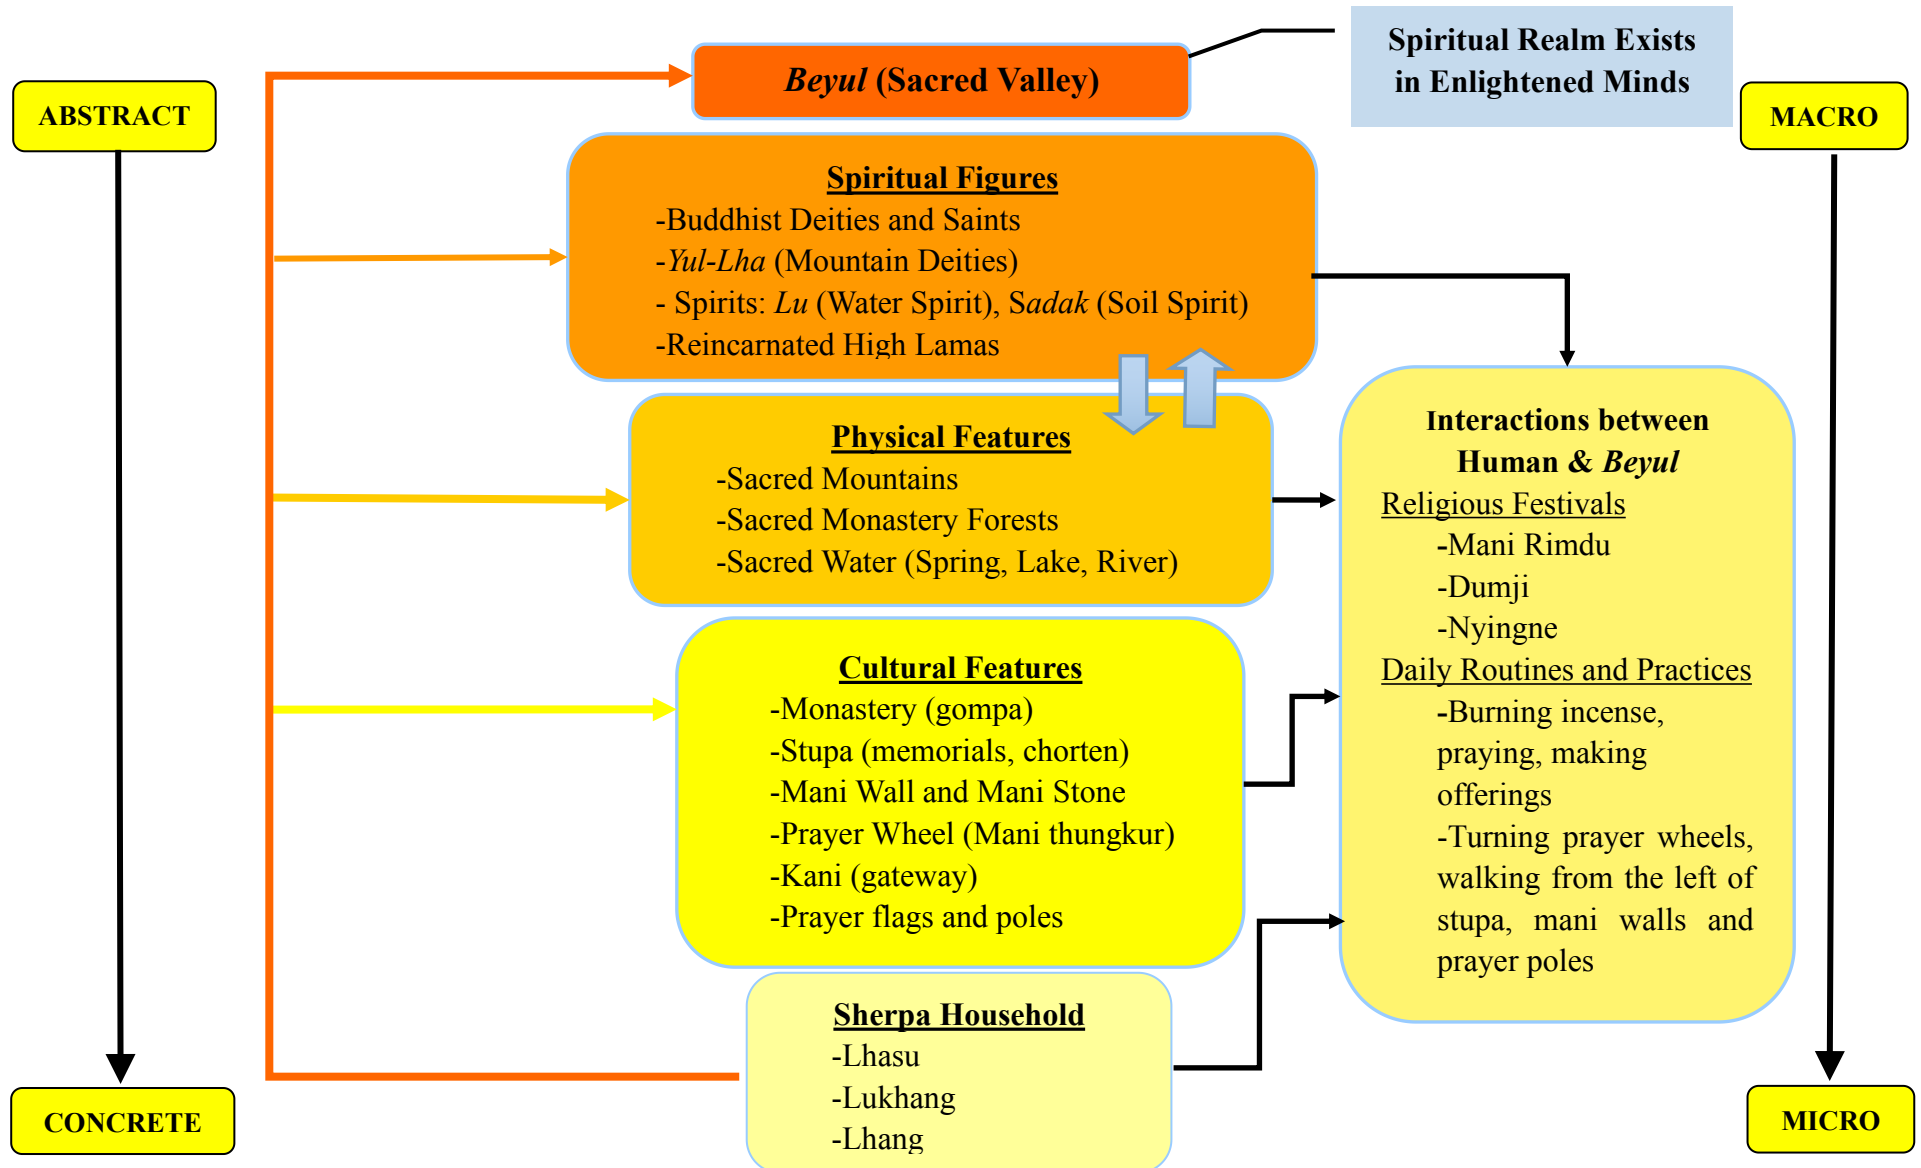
ABSTRACT

Beyul (Sacred Valley)

Spiritual Realm Exists in Enlightened Minds

MACRO

Spiritual Figures
-Buddhist Deities and Saints
-Yul-Lha (Mountain Deities)
- Spirits: Lu (Water Spirit), Sadak (Soil Spirit)
-Reincarnated High Lamas

Physical Features
-Sacred Mountains
-Sacred Monastery Forests
-Sacred Water (Spring, Lake, River)

Interactions between Human & Beyul
Religious Festivals
-Mani Rimdu
-Dumji
-Nyingne
Daily Routines and Practices
-Burning incense, praying, making offerings
-Turning prayer wheels, walking from the left of stupa, mani walls and prayer poles

Cultural Features
-Monastery (gompa)
-Stupa (memorials, chorten)
-Mani Wall and Mani Stone
-Prayer Wheel (Mani thungkur)
-Kani (gateway)
-Prayer flags and poles

Sherpa Household
-Lhasu
-Lukhang
-Lhang

CONCRETE

MICRO